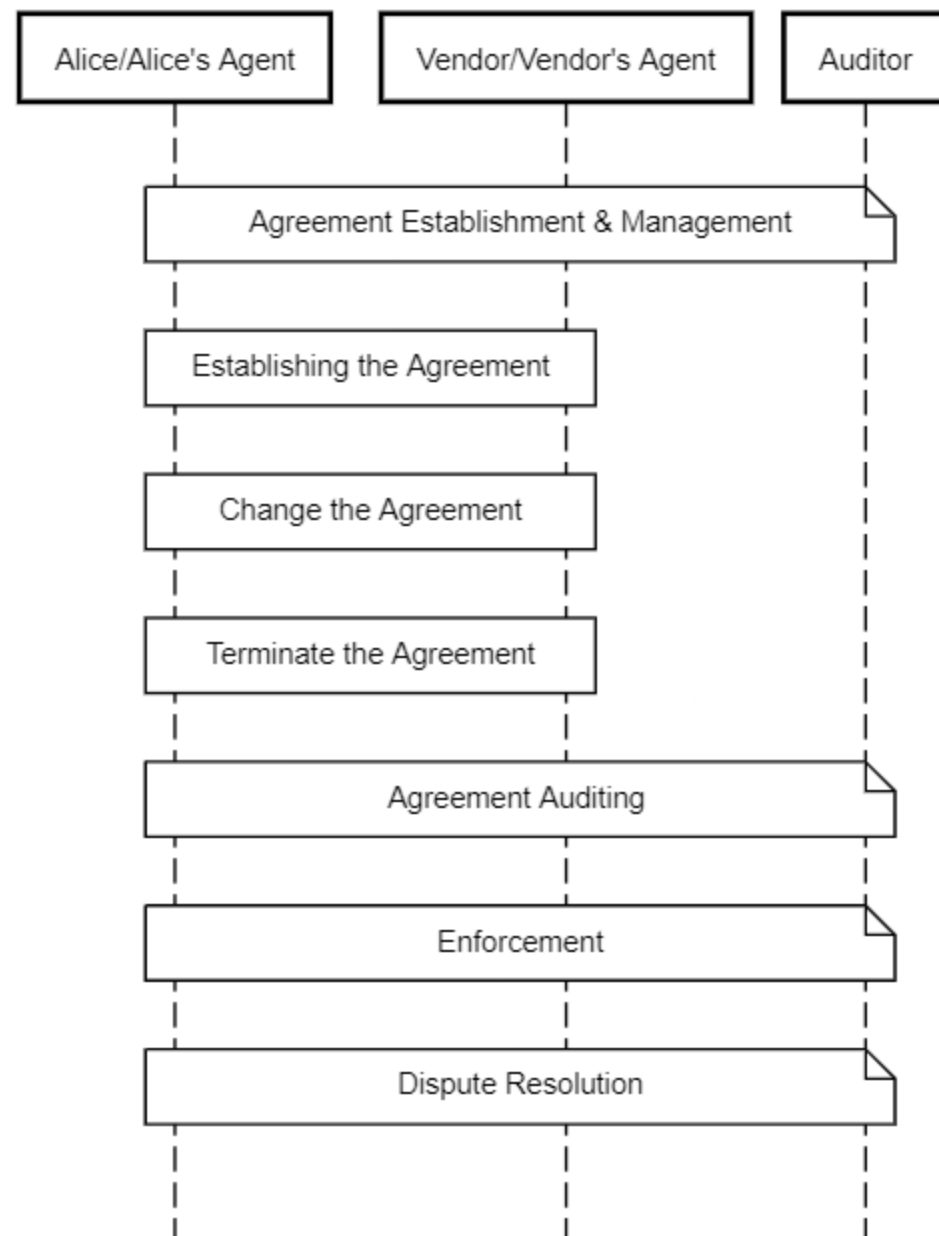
Alice/Alice's Agent

Vendor/Vendor's Agent

Auditor

Agreement Establishment & Management

Establishing the Agreement

Change the Agreement

Terminate the Agreement

Agreement Auditing

Enforcement

Dispute Resolution